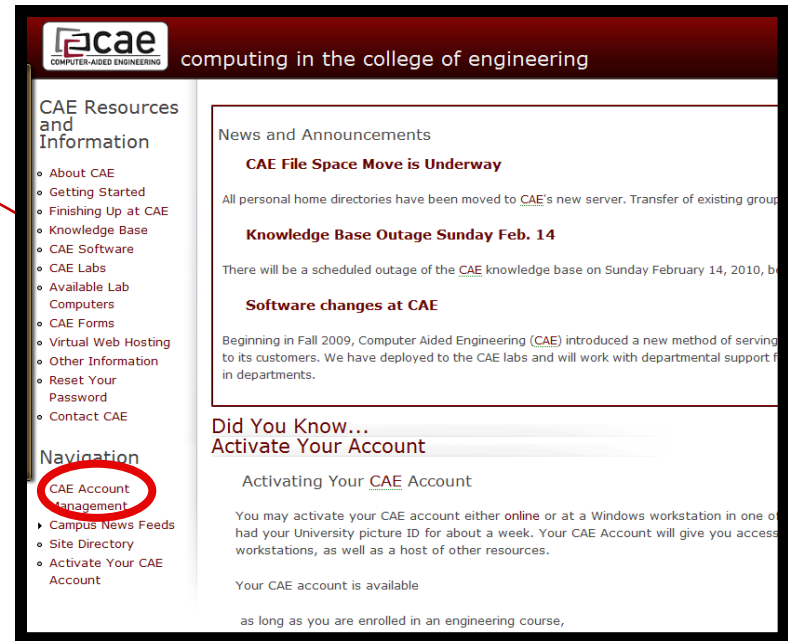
cae
COMPUTER-AIDED ENGINEERING
computing in the college of engineering

CAE Resources and Information

- About CAE
- Getting Started
- Finishing Up at CAE
- Knowledge Base
- CAE Software
- CAE Labs
- Available Lab Computers
- CAE Forms
- Virtual Web Hosting
- Other Information
- Reset Your Password
- Contact CAE

Navigation

- CAE Account Management
- Campus News Feeds
- Site Directory
- Activate Your CAE Account

News and Announcements

CAE File Space Move is Underway

All personal home directories have been moved to CAE's new server. Transfer of existing group

Knowledge Base Outage Sunday Feb. 14

There will be a scheduled outage of the CAE knowledge base on Sunday February 14, 2010, be

Software changes at CAE

Beginning in Fall 2009, Computer Aided Engineering (CAE) introduced a new method of serving to its customers. We have deployed to the CAE labs and will work with departmental support f in departments.

Did You Know...
Activate Your Account

Activating Your CAE Account

You may activate your CAE account either online or at a Windows workstation in one of had your University picture ID for about a week. Your CAE Account will give you access workstations, as well as a host of other resources.

Your CAE account is available

as long as you are enrolled in an engineering course,